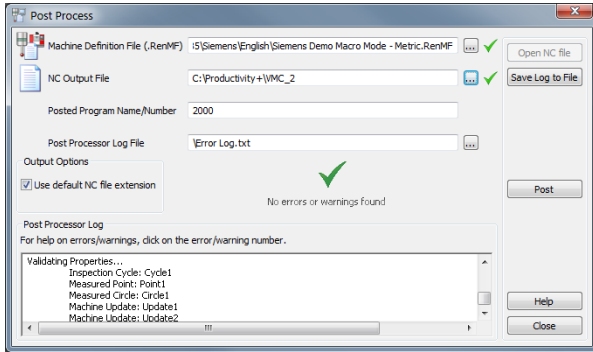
Post Process

Machine Definition File (.RenMF) | 5\Siemens\English\Siemens Demo Macro Mode - Metric.RenMF | ...

NC Output File | C:\Productivity+\VMC_2 | ...

Posted Program Name/Number | 2000

Post Processor Log File | \Error Log.txt | ...

Open NC file

Save Log to File

Output Options

Use default NC file extension

No errors or warnings found

Post

Post Processor Log

For help on errors/warnings, click on the error/warning number.

Validating Properties...
Inspection Cycle: Cycle1
Measured Point: Point1
Measured Circle: Circle1
Machine Update: Update1
Machine Update: Update2

Help

Close